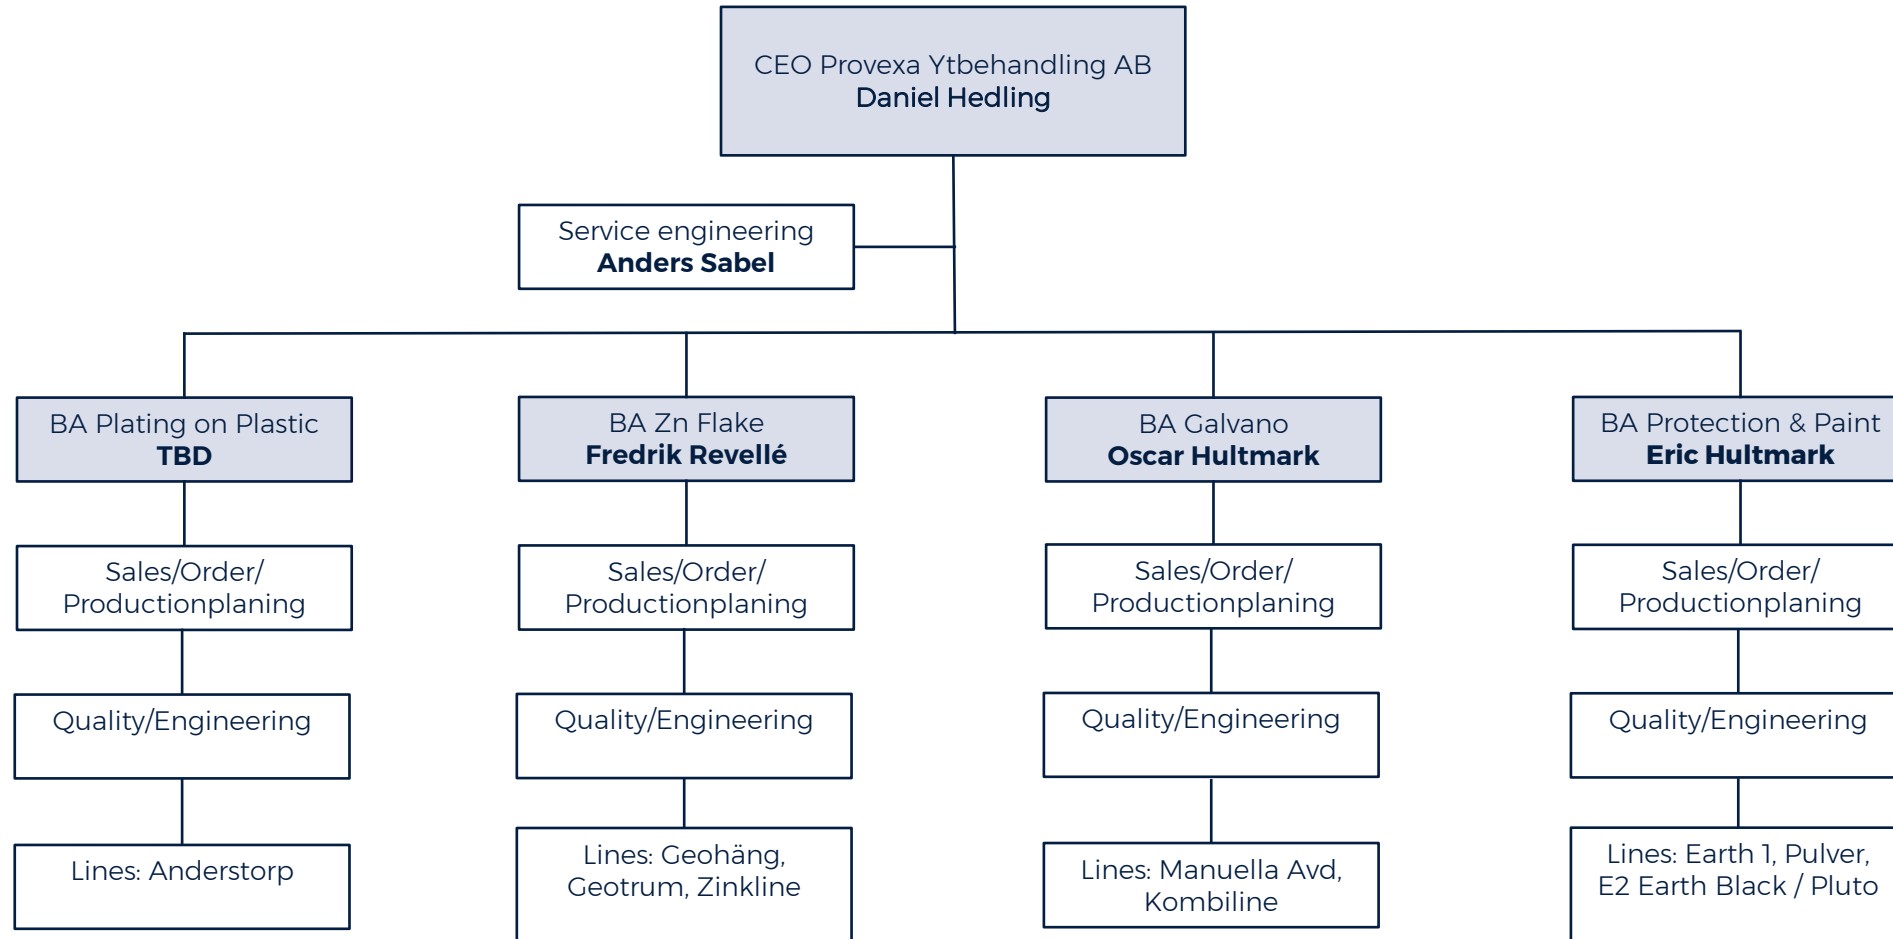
CEO Provexa Ytbehandling AB
Daniel Hedling

Service engineering
Anders Sabel

BA Plating on Plastic
TBD

Sales/Order/
Productionplaning

Quality/Engineering

Lines: Anderstorp

BA Zn Flake
Fredrik Revellé

Sales/Order/
Productionplaning

Quality/Engineering

Lines: Geohäng,
Geotrum, Zinkline

BA Galvano
Oscar Hultmark

Sales/Order/
Productionplaning

Quality/Engineering

Lines: Manuella Avd,
Kombiline

BA Protection & Paint
Eric Hultmark

Sales/Order/
Productionplaning

Quality/Engineering

Lines: Earth 1, Pulver,
E2 Earth Black / Pluto